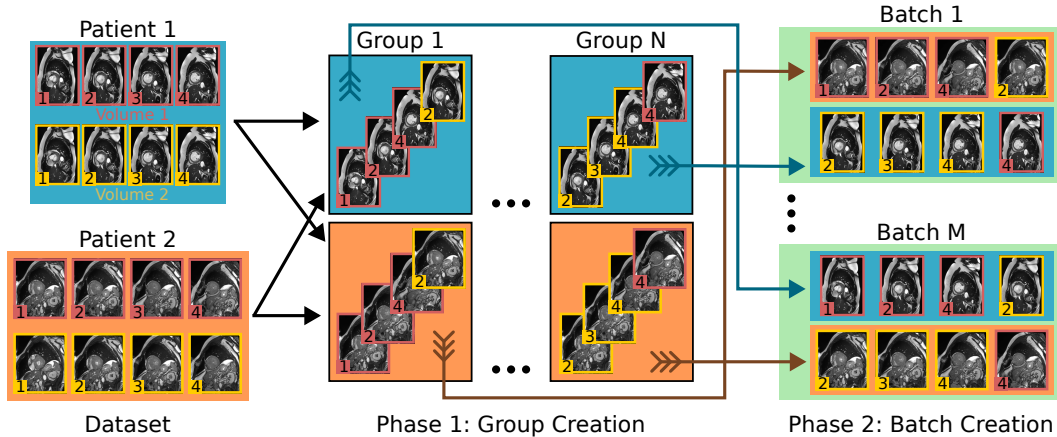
Patient 1

1 2 3 4

Volume 1

1 2 3 4

Volume 2

Patient 2

1 2 3 4

1 2 3 4

Dataset

Group 1

1 2 4 2

Group N

2 3 4 4

1 2 4 2

2 3 4 4

Phase 1: Group Creation

Batch 1

1 2 4 2

2 3 4 4

Batch M

1 2 4 2

2 3 4 4

Phase 2: Batch Creation